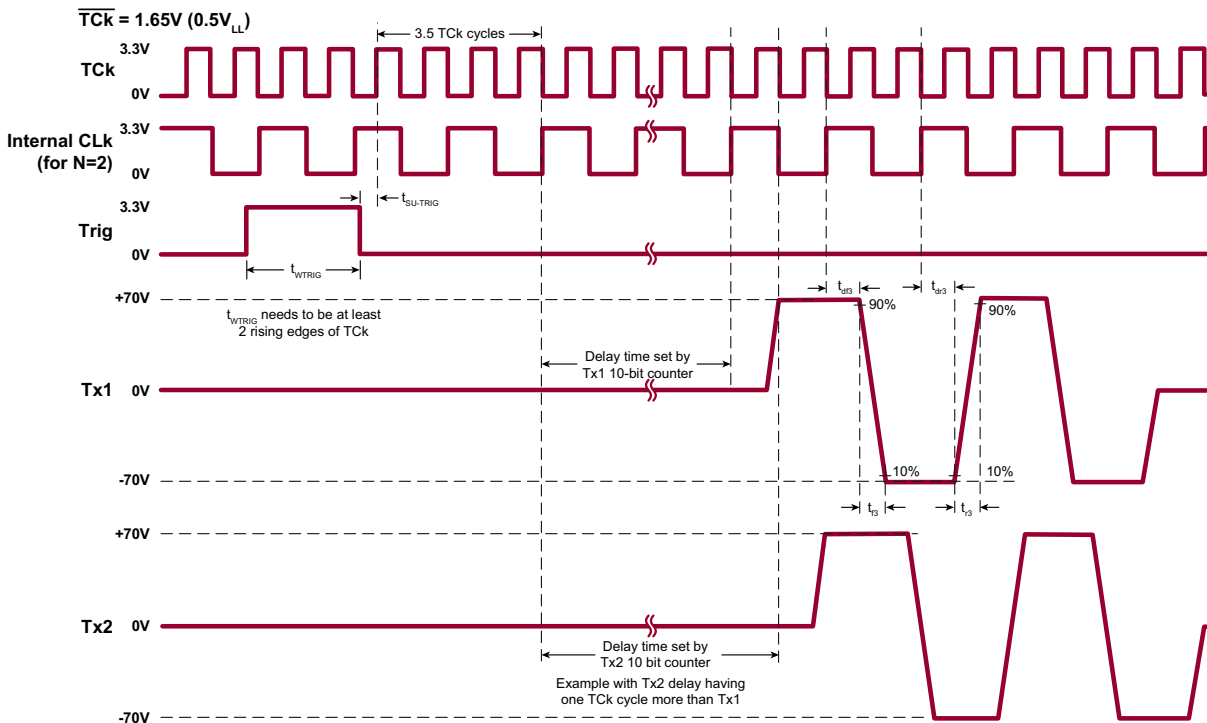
$\overline{TCk}$ = 1.65V (0.5V$_{LL}$)

3.5 TCk cycles

3.3V
TCk
0V

Internal CLk (for N=2)
3.3V
0V

$t_{SU-TRIG}$

Trig
3.3V
0V

$t_{WTRIG}$

+70V

$t_{df3}$

$t_{dr3}$

90%

90%

$t_{WTRIG}$ needs to be at least 2 rising edges of TCk

Delay time set by Tx1 10-bit counter

Tx1
0V

-70V

10%

10%

$t_{f3}$

$t_{r3}$

+70V

Tx2
0V

Delay time set by Tx2 10 bit counter

Example with Tx2 delay having one TCk cycle more than Tx1

-70V